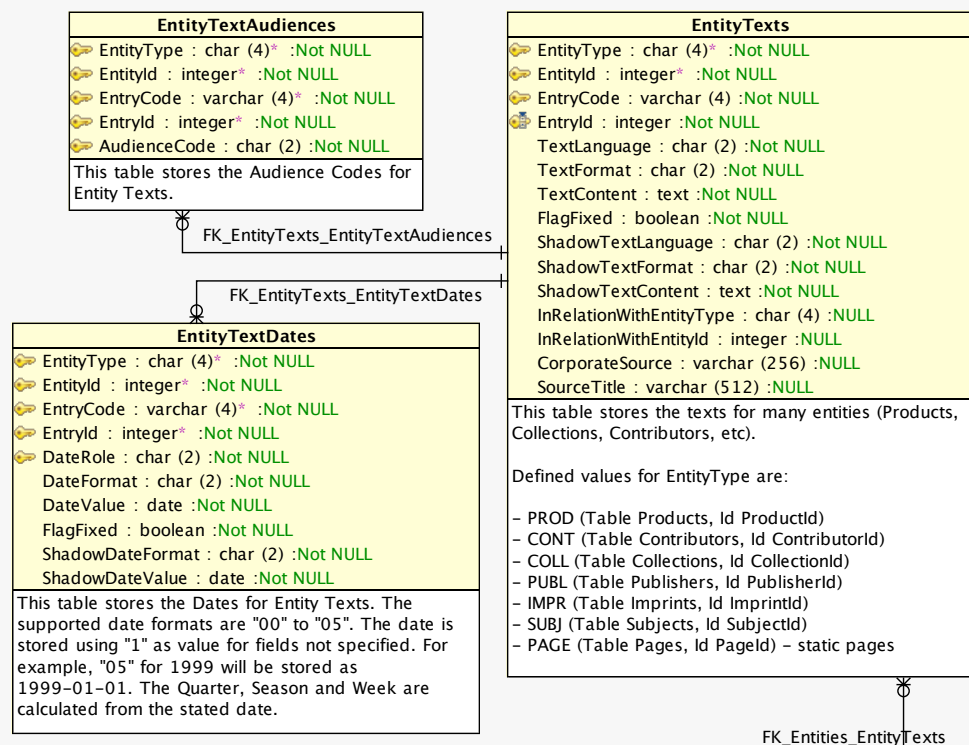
EntityTextAudiences

EntityType : char (4)* :Not NULL
EntityId : integer* :Not NULL
EntryCode : varchar (4)* :Not NULL
EntryId : integer* :Not NULL
AudienceCode : char (2) :Not NULL

This table stores the Audience Codes for Entity Texts.

FK_EntityTexts_EntityTextAudiences

FK_EntityTexts_EntityTextDates

EntityTexts

EntityType : char (4)* :Not NULL
EntityId : integer* :Not NULL
EntryCode : varchar (4) :Not NULL
EntryId : integer :Not NULL
TextLanguage : char (2) :Not NULL
TextFormat : char (2) :Not NULL
TextContent : text :Not NULL
FlagFixed : boolean :Not NULL
ShadowTextLanguage : char (2) :Not NULL
ShadowTextFormat : char (2) :Not NULL
ShadowTextContent : text :Not NULL
InRelationWithEntityType : char (4) :NULL
InRelationWithEntityId : integer :NULL
CorporateSource : varchar (256) :NULL
SourceTitle : varchar (512) :NULL

This table stores the texts for many entities (Products, Collections, Contributors, etc).

Defined values for EntityType are:

- PROD (Table Products, Id ProductId)
- CONT (Table Contributors, Id ContributorId)
- COLL (Table Collections, Id CollectionId)
- PUBL (Table Publishers, Id PublisherId)
- IMPR (Table Imprints, Id ImprintId)
- SUBJ (Table Subjects, Id SubjectId)
- PAGE (Table Pages, Id PageId) - static pages

EntityTextDates

EntityType : char (4)* :Not NULL
EntityId : integer* :Not NULL
EntryCode : varchar (4)* :Not NULL
EntryId : integer* :Not NULL
DateRole : char (2) :Not NULL
DateFormat : char (2) :Not NULL
DateValue : date :Not NULL
FlagFixed : boolean :Not NULL
ShadowDateFormat : char (2) :Not NULL
ShadowDateValue : date :Not NULL

This table stores the Dates for Entity Texts. The supported date formats are "00" to "05". The date is stored using "1" as value for fields not specified. For example, "05" for 1999 will be stored as 1999-01-01. The Quarter, Season and Week are calculated from the stated date.

FK_Entities_EntityTexts